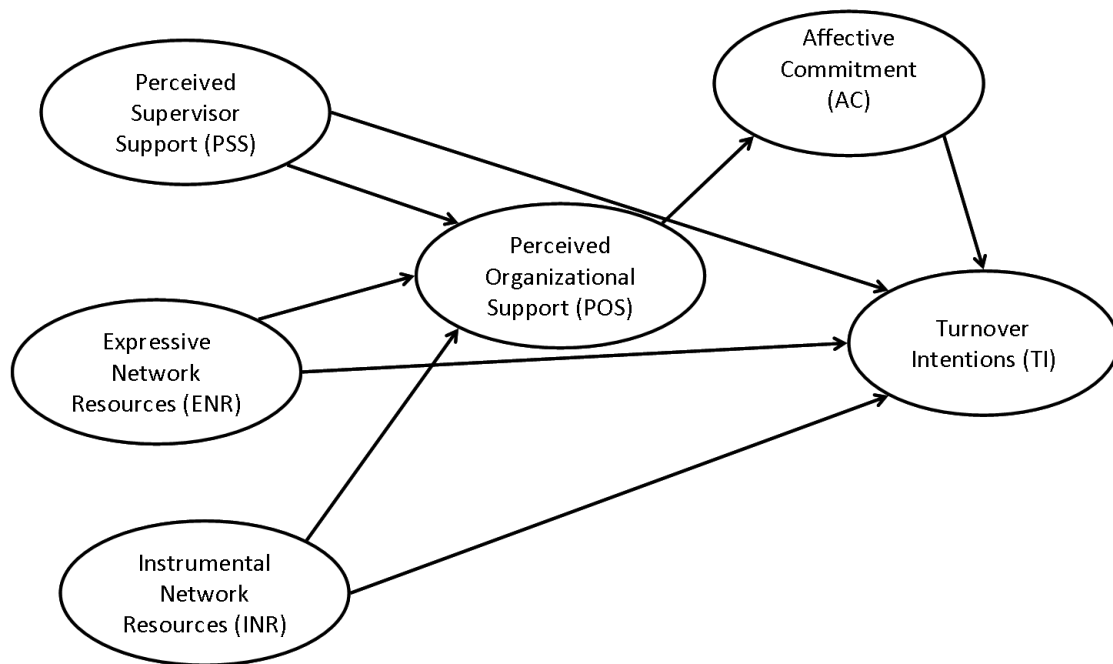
Perceived Supervisor Support (PSS)

Affective Commitment (AC)

Perceived Organizational Support (POS)

Expressive Network Resources (ENR)

Turnover Intentions (TI)

Instrumental Network Resources (INR)